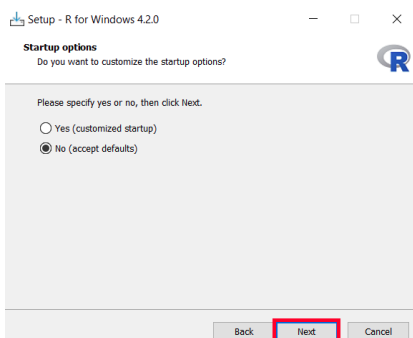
Setup - R for Windows 4.2.0

Startup options
Do you want to customize the startup options?

R

Please specify yes or no, then click Next.

Yes (customized startup)

No (accept defaults)

Back Next Cancel